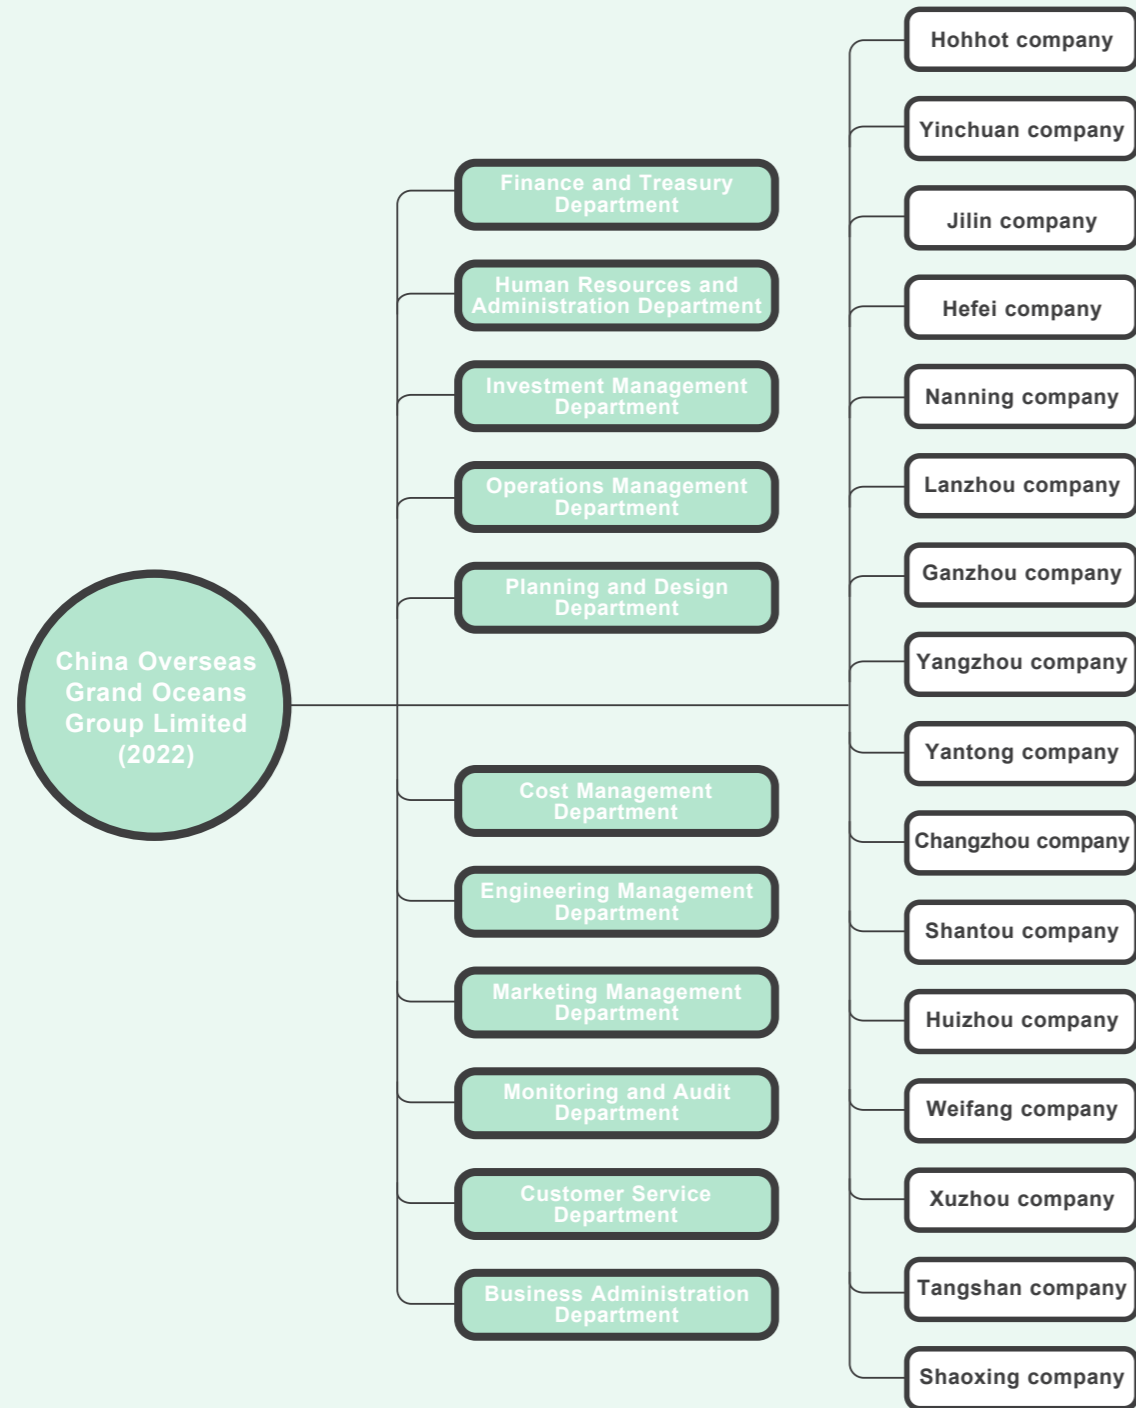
China Overseas Grand Oceans Group Limited (2022)

Finance and Treasury Department

Human Resources and Administration Department

Investment Management Department

Operations Management Department

Planning and Design Department

Cost Management Department

Engineering Management Department

Marketing Management Department

Monitoring and Audit Department

Customer Service Department

Business Administration Department

Hohhot company

Yinchuan company

Jilin company

Hefei company

Nanning company

Lanzhou company

Ganzhou company

Yangzhou company

Yantong company

Changzhou company

Shantou company

Huizhou company

Weifang company

Xuzhou company

Tangshan company

Shaoxing company